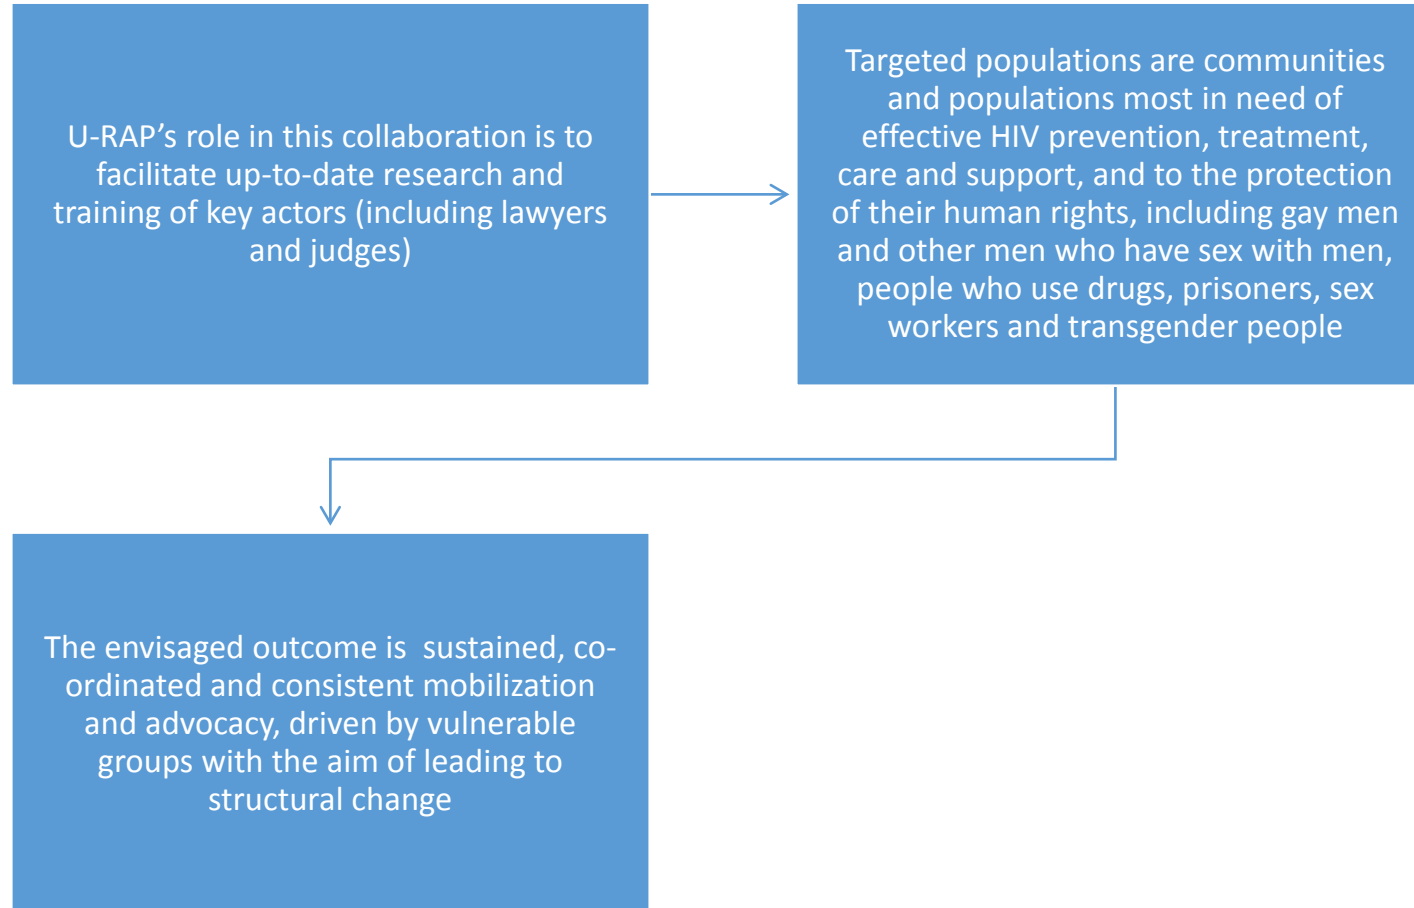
U-RAP’s role in this collaboration is to facilitate up-to-date research and training of key actors (including lawyers and judges)

Targeted populations are communities and populations most in need of effective HIV prevention, treatment, care and support, and to the protection of their human rights, including gay men and other men who have sex with men, people who use drugs, prisoners, sex workers and transgender people

The envisaged outcome is  sustained, co-ordinated and consistent mobilization and advocacy, driven by vulnerable groups with the aim of leading to structural change